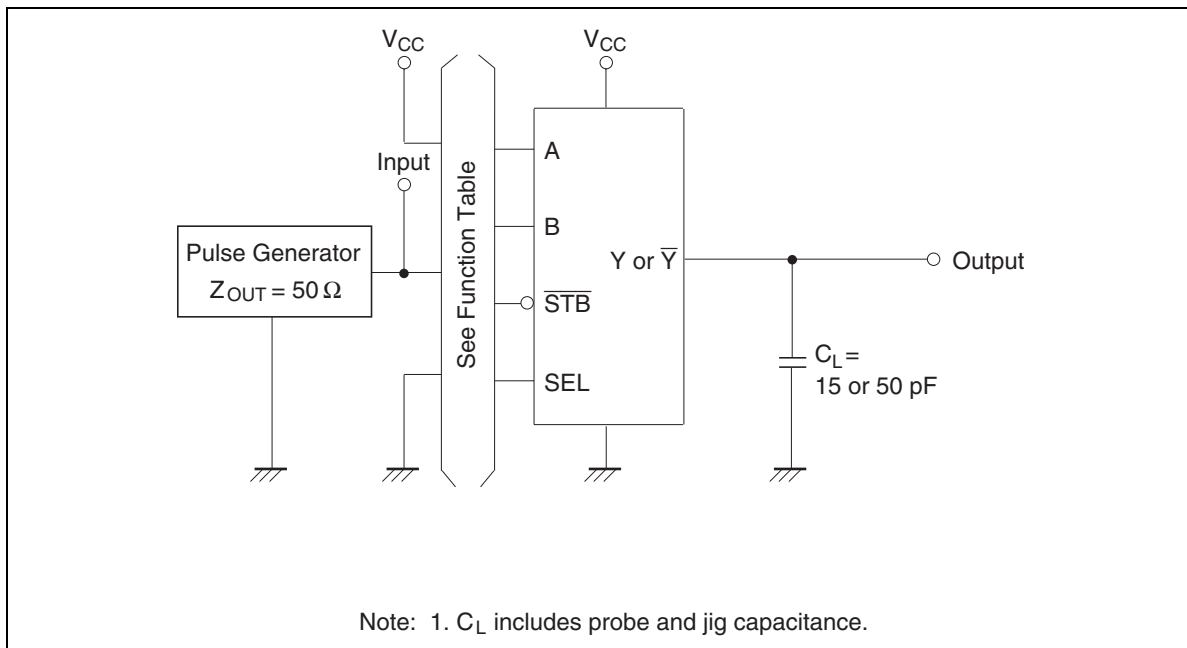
$V_{CC}$

$V_{CC}$

Input

See Function Table

A

B

$\overline{STB}$

SEL

Y or $\overline{Y}$

Output

Pulse Generator

$Z_{OUT} = 50\,\Omega$

$C_L$ = 15 or 50 pF

Note: 1. $C_L$ includes probe and jig capacitance.